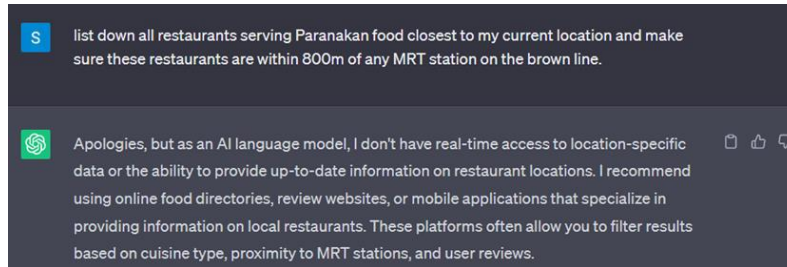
S

list down all restaurants serving Paranakan food closest to my current location and make sure these restaurants are within 800m of any MRT station on the brown line.

Apologies, but as an AI language model, I don't have real-time access to location-specific data or the ability to provide up-to-date information on restaurant locations. I recommend using online food directories, review websites, or mobile applications that specialize in providing information on local restaurants. These platforms often allow you to filter results based on cuisine type, proximity to MRT stations, and user reviews.